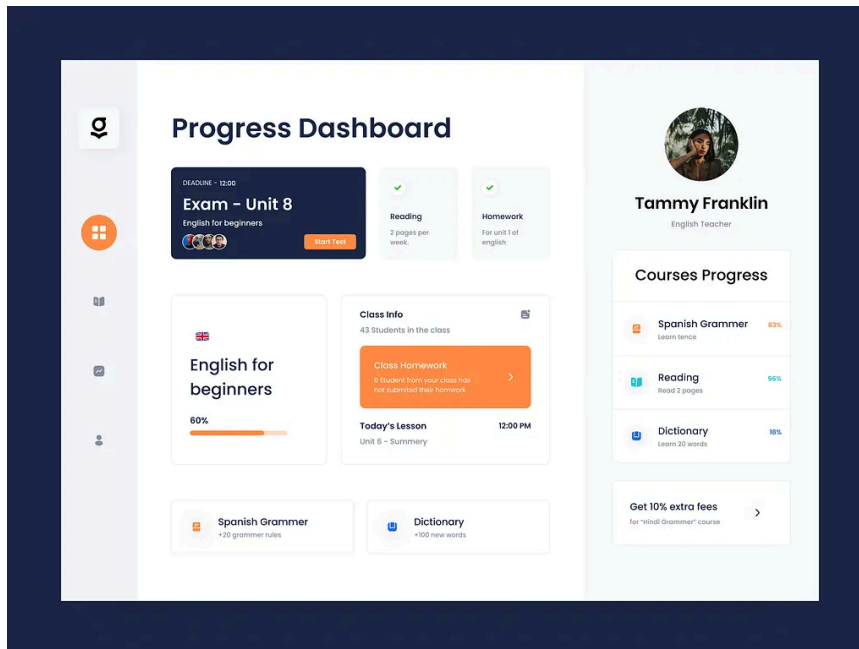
g

Progress Dashboard

DEADLINE • 12:00
Exam - Unit 8
English for beginners
Start Test

Reading
2 pages per week.

Homework
For unit 1 of english

English for beginners
60%

Class Info
43 Students in the class

Class Homework
6 Student from your class has not submited their homwork

Today's Lesson
12:00 PM
Unit 6 – Summery

Spanish Grammer
+20 grammer rules

Dictionary
+100 new words

Tammy Franklin
English Teacher

Courses Progress

Spanish Grammer
Learn tence
63%

Reading
Read 2 pages
55%

Dictionary
Learn 20 words
18%

Get 10% extra fees
for "Hindi Grammer" course